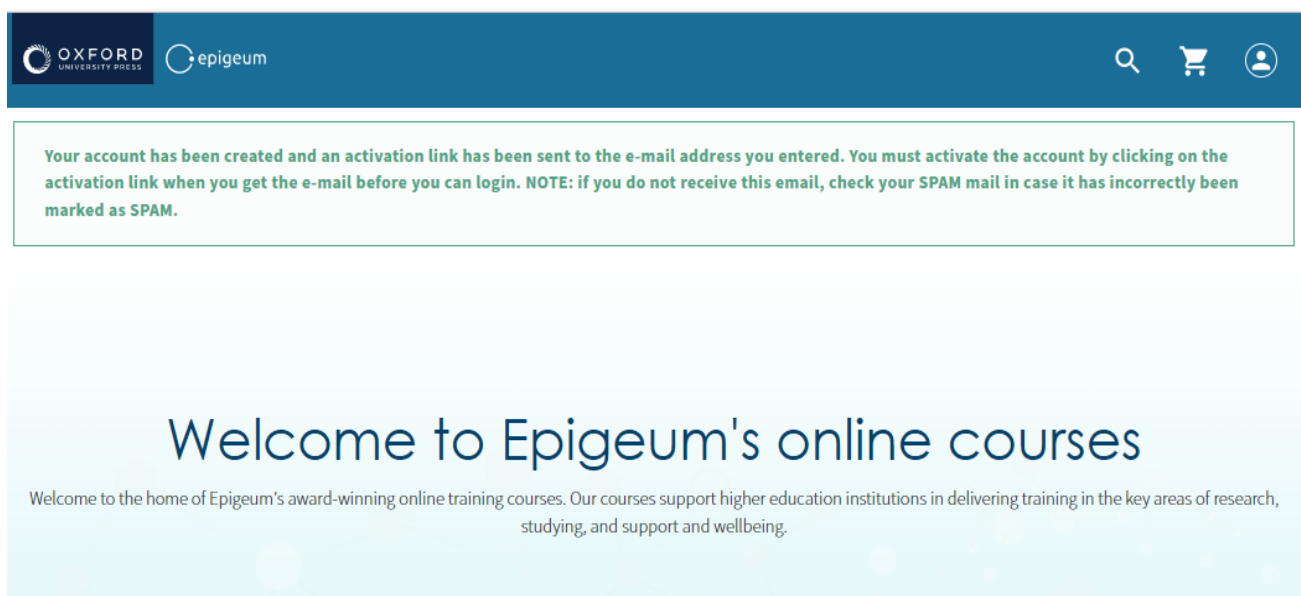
OXFORD
UNIVERSITY PRESS

epigeum

Your account has been created and an activation link has been sent to the e-mail address you entered. You must activate the account by clicking on the activation link when you get the e-mail before you can login. NOTE: if you do not receive this email, check your SPAM mail in case it has incorrectly been marked as SPAM.

Welcome to Epigeum's online courses

Welcome to the home of Epigeum's award-winning online training courses. Our courses support higher education institutions in delivering training in the key areas of research, studying, and support and wellbeing.